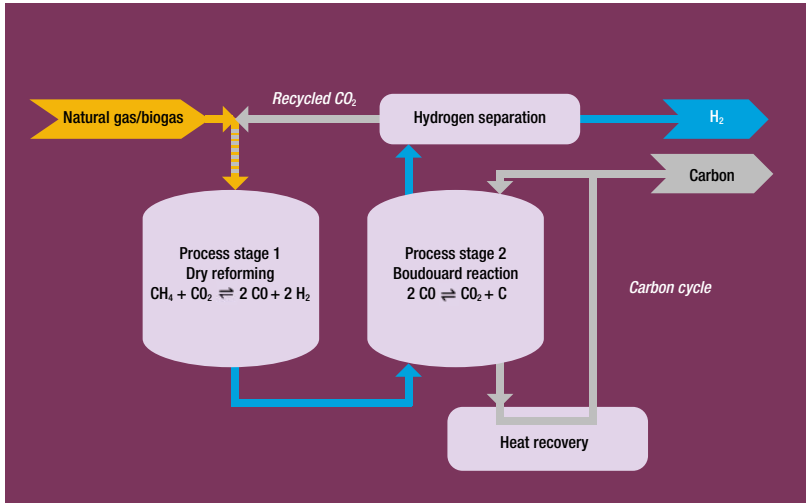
Natural gas/biogas

Recycled $CO_2$

Hydrogen separation

$H_2$

Carbon

Process stage 1
Dry reforming
$CH_4 + CO_2 \rightleftharpoons 2\,CO + 2\,H_2$

Process stage 2
Boudouard reaction
$2\,CO \rightleftharpoons CO_2 + C$

Carbon cycle

Heat recovery